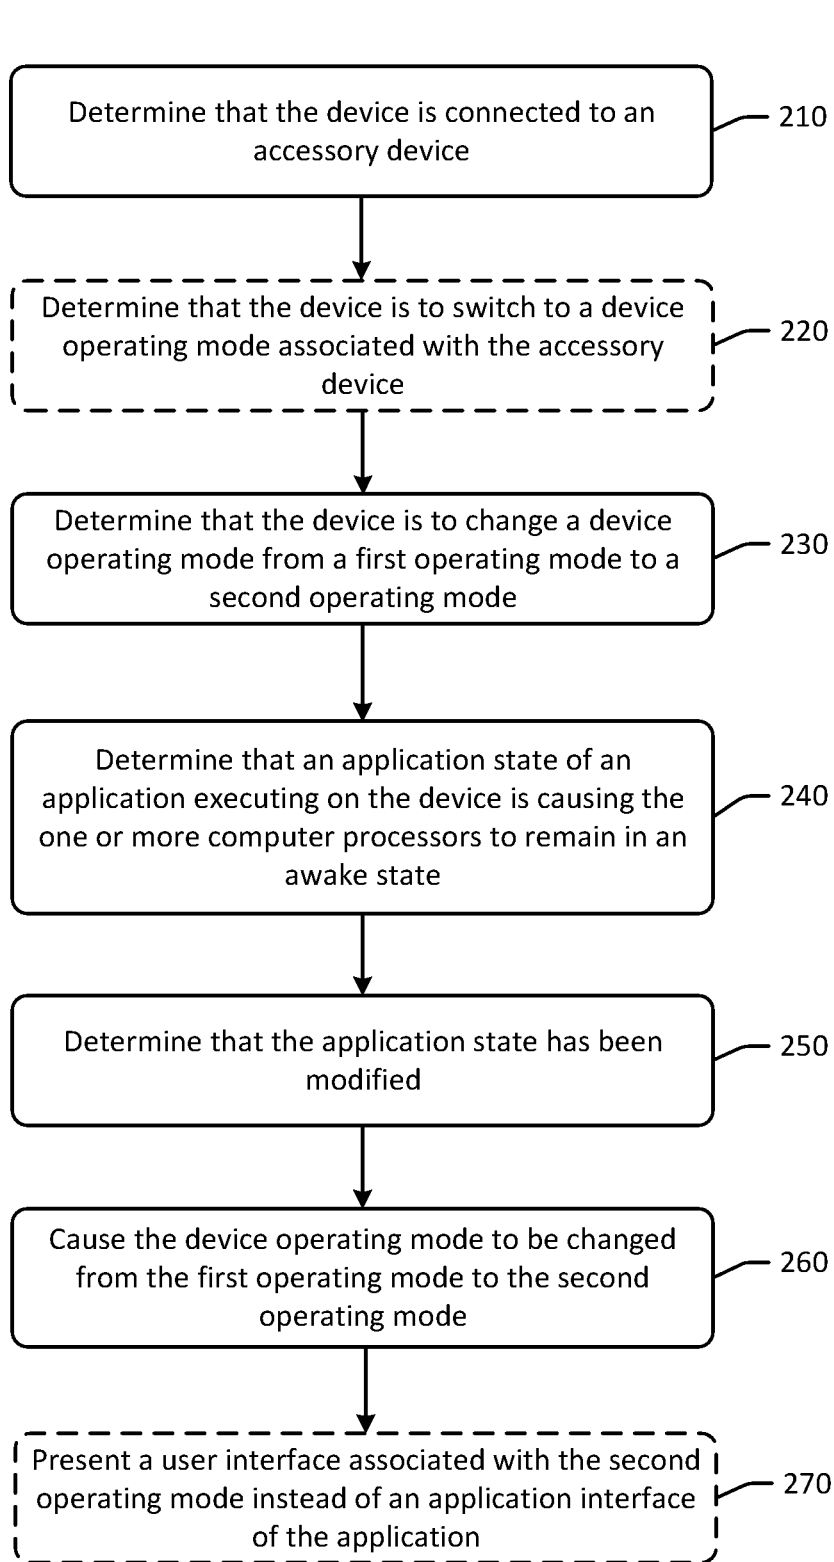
Determine that the device is connected to an accessory device

210

Determine that the device is to switch to a device operating mode associated with the accessory device

220

Determine that the device is to change a device operating mode from a first operating mode to a second operating mode

230

Determine that an application state of an application executing on the device is causing the one or more computer processors to remain in an awake state

240

Determine that the application state has been modified

250

Cause the device operating mode to be changed from the first operating mode to the second operating mode

260

Present a user interface associated with the second operating mode instead of an application interface of the application

270